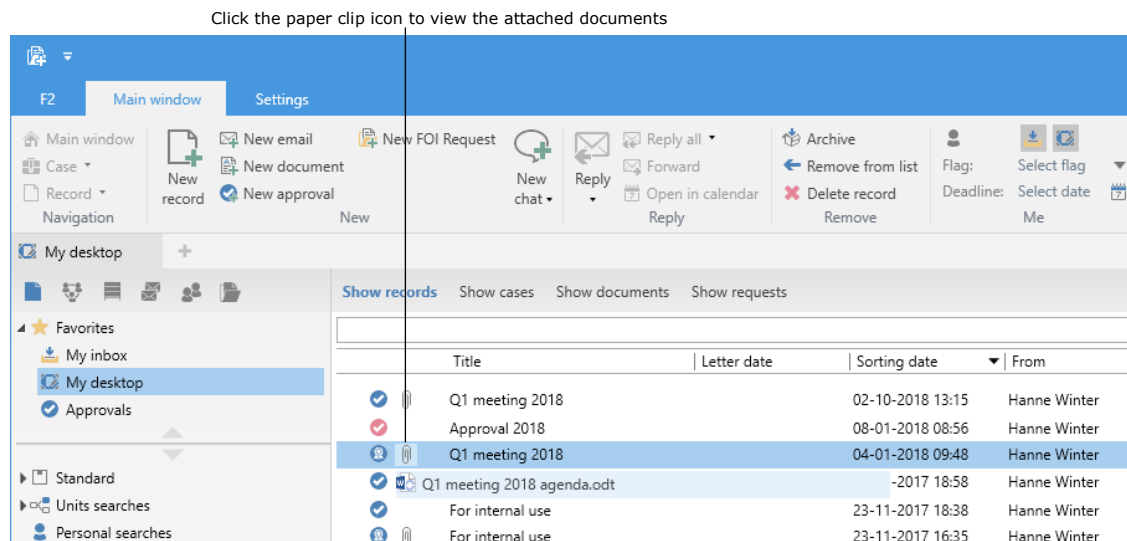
Click the paper clip icon to view the attached documents

F2 Main window Settings

Main window
Case
Record
Navigation

New record
New email
New document
New approval
New FOI Request
New chat
New

Reply
Reply all
Forward
Open in calendar
Reply

Archive
Remove from list
Delete record
Remove

Flag: Select flag
Deadline: Select date
Me

My desktop +

Favorites
My inbox
My desktop
Approvals

Standard
Units searches
Personal searches

Show records Show cases Show documents Show requests

| | | Title | Letter date | Sorting date | From |
|---|---|---|---|---|---|
| | | Q1 meeting 2018 | | 02-10-2018 13:15 | Hanne Winter |
| | | Approval 2018 | | 08-01-2018 08:56 | Hanne Winter |
| | | Q1 meeting 2018 | | 04-01-2018 09:48 | Hanne Winter |
| | Q1 meeting 2018 agenda.odt | | | -2017 18:58 | Hanne Winter |
| | | For internal use | | 23-11-2017 18:38 | Hanne Winter |
| | | For internal use | | 23-11-2017 16:35 | Hanne Winter |